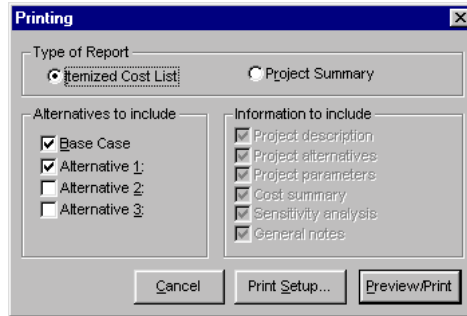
Printing

Type of Report
Itemized Cost List
Project Summary

Alternatives to include
Base Case
Alternative 1:
Alternative 2:
Alternative 3:

Information to include
Project description
Project alternatives
Project parameters
Cost summary
Sensitivity analysis
General notes

Cancel
Print Setup...
Preview/Print